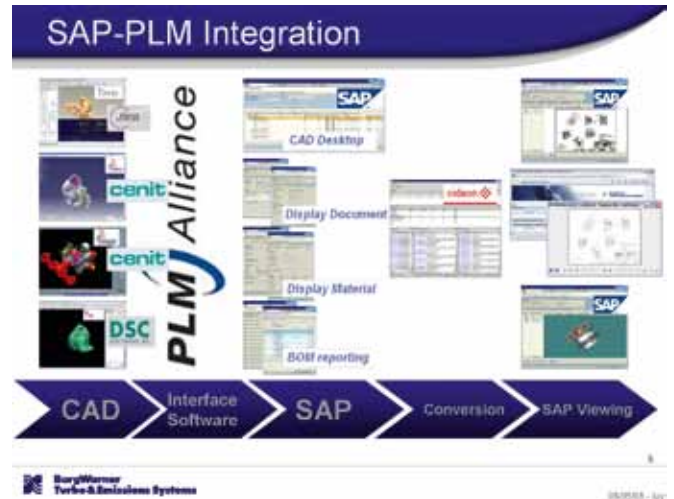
SAP-PLM Integration

Creo

Jinx

cenit

cenit

DSC

PLM Alliance

SAP

CAD Desktop

Display Document

Display Material

BOM reporting

cideon

SAP

SAP

CAD

Interface Software

SAP

Conversion

SAP Viewing

BorgWarner Turbo & Emissions Systems

5

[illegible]